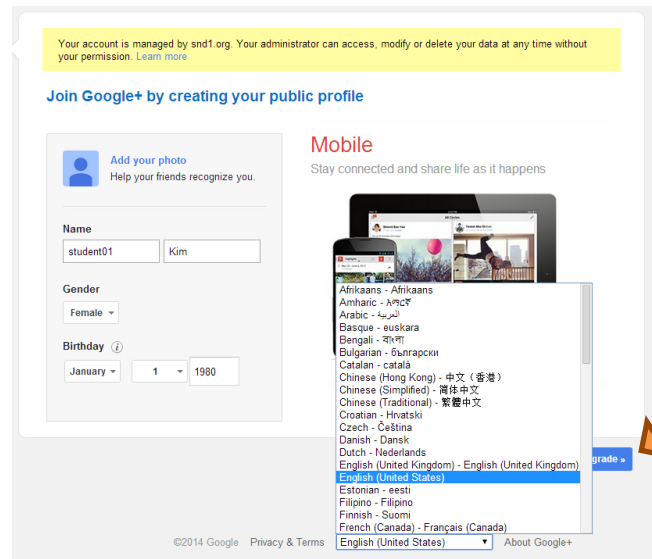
Your account is managed by snd1.org. Your administrator can access, modify or delete your data at any time without your permission. Learn more

Join Google+ by creating your public profile

Add your photo
Help your friends recognize you.

Name
student01
Kim

Gender
Female

Birthday
January
1
1980

Mobile
Stay connected and share life as it happens

Afrikaans - Afrikaans
Amharic - አማርኛ
Arabic - العربية
Basque - euskara
Bengali - বাংলা
Bulgarian - български
Catalan - català
Chinese (Hong Kong) - 中文（香港）
Chinese (Simplified) - 简体中文
Chinese (Traditional) - 繁體中文
Croatian - Hrvatski
Czech - Čeština
Danish - Dansk
Dutch - Nederlands
English (United Kingdom) - English (United Kingdom)
English (United States)
Estonian - eesti
Filipino - Filipino
Finnish - Suomi
French (Canada) - Français (Canada)

grade »

©2014 Google Privacy & Terms English (United States) About Google+